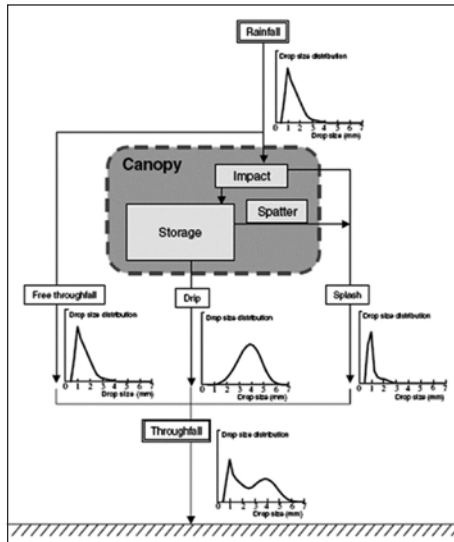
Rainfall

Drop size distribution

0 1 2 3 4 5 6 7
Drop size (mm)

Canopy

Impact

Spatter

Storage

Free throughfall

Drip

Splash

Drop size distribution

0 1 2 3 4 5 6 7
Drop size (mm)

Drop size distribution

0 1 2 3 4 5 6 7
Drop size (mm)

Drop size distribution

0 1 2 3 4 5 6 7
Drop size (mm)

Throughfall

Drop size distribution

0 1 2 3 4 5 6 7
Drop size (mm)